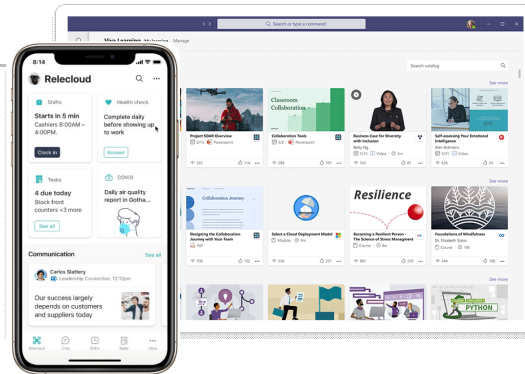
Search or type a command

Viva Learning My learning Manage

Search catalog

See more

Classroom Collaboration

Project SDKR Overview

Collaboration Tools

Business Case for Diversity with Inclusion

Self-assessing Your Emotional Intelligence

See more

Collaboration Journey

Resilience

Designing the Collaboration Journey with Your Team

Select a Cloud Deployment Model

Becoming a Resilient Person - The Science of Stress Management

Foundations of Mindfulness

Dr. Elizabeth Stater

See more

PYTHON

Relecloud

Shifts

Starts in 5 min

Cashiers 8:00AM - 4:00PM.

Clock in

Health check

Complete daily before showing up to work

Answer

Tasks

4 due today

Stock front counters +3 more

See all

COVID

Daily air quality report in Gotha...

Communication

See all

Carlos Slattery

Leadership Connection, 12:10pm

Our success largely depends on customers and suppliers today

Relecloud

Chat

Shifts

Tasks

More